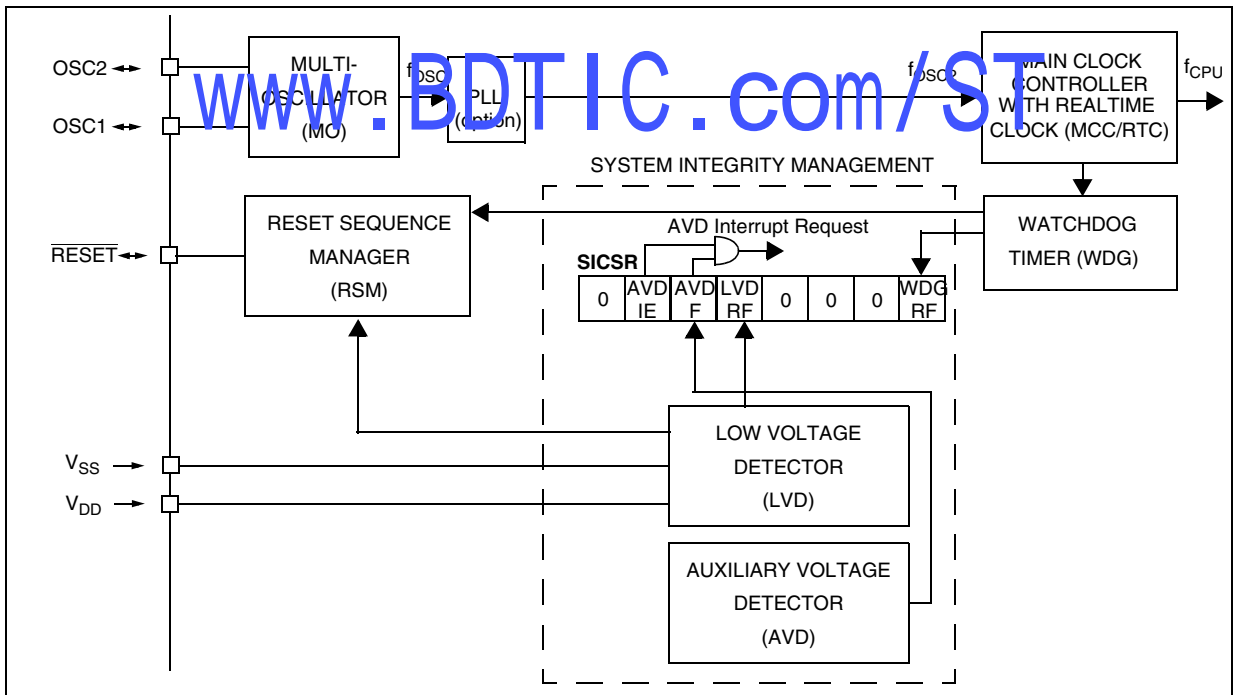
www.BDTIC.com/ST

OSC2

OSC1

MULTI-OSCILLATOR (MO)

$f_{OSC}$

PLL (option)

$f_{OSC2}$

MAIN CLOCK CONTROLLER WITH REALTIME CLOCK (MCC/RTC)

$f_{CPU}$

SYSTEM INTEGRITY MANAGEMENT

$\overline{RESET}$

RESET SEQUENCE MANAGER (RSM)

AVD Interrupt Request

WATCHDOG TIMER (WDG)

SICSR

| 0 | AVD IE | AVD F | LVD RF | 0 | 0 | 0 | WDG RF |
|---|---|---|---|---|---|---|---|

$V_{SS}$

$V_{DD}$

LOW VOLTAGE DETECTOR (LVD)

AUXILIARY VOLTAGE DETECTOR (AVD)